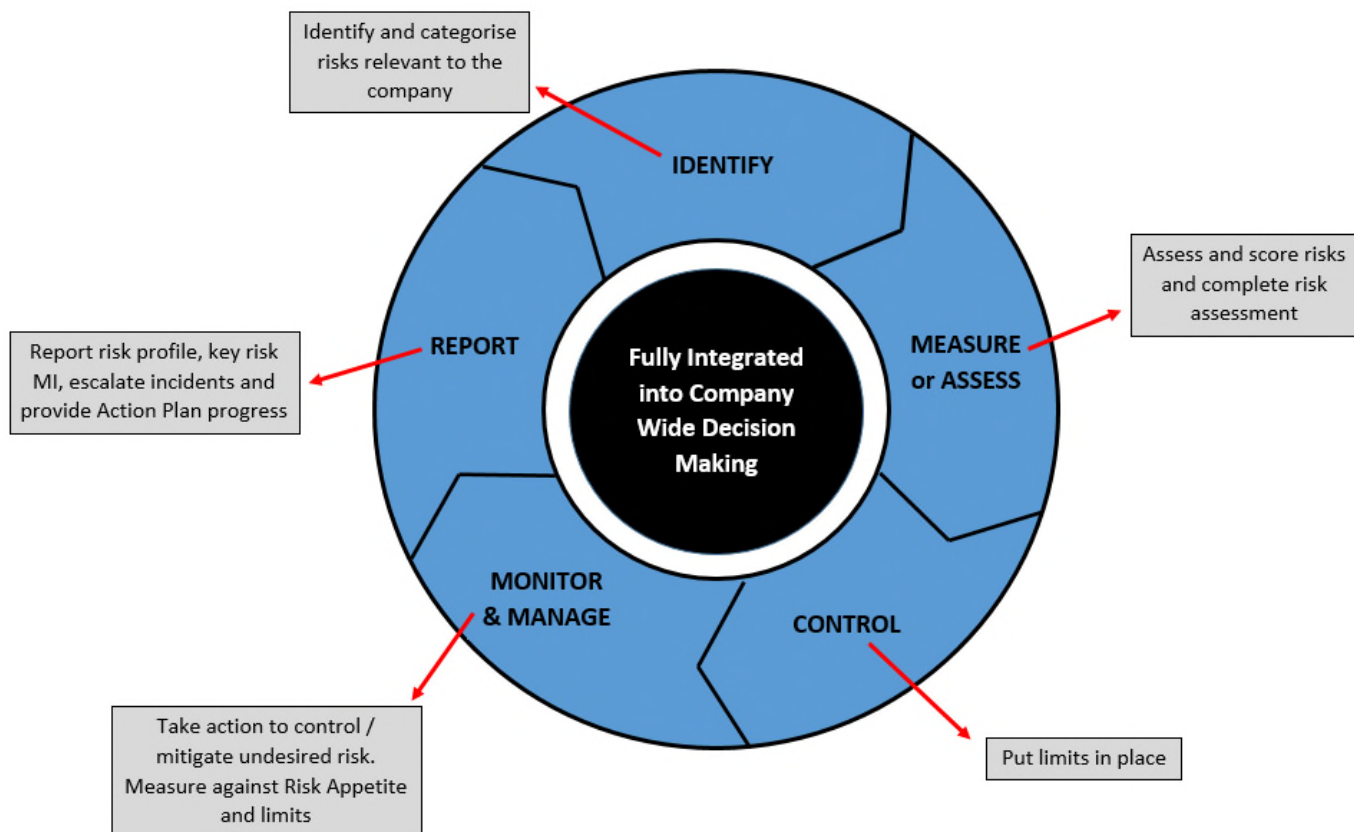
Identify and categorise risks relevant to the company

IDENTIFY

Assess and score risks and complete risk assessment

MEASURE or ASSESS

Report risk profile, key risk MI, escalate incidents and provide Action Plan progress

REPORT

Fully Integrated into Company Wide Decision Making

MONITOR & MANAGE

CONTROL

Take action to control / mitigate undesired risk. Measure against Risk Appetite and limits

Put limits in place